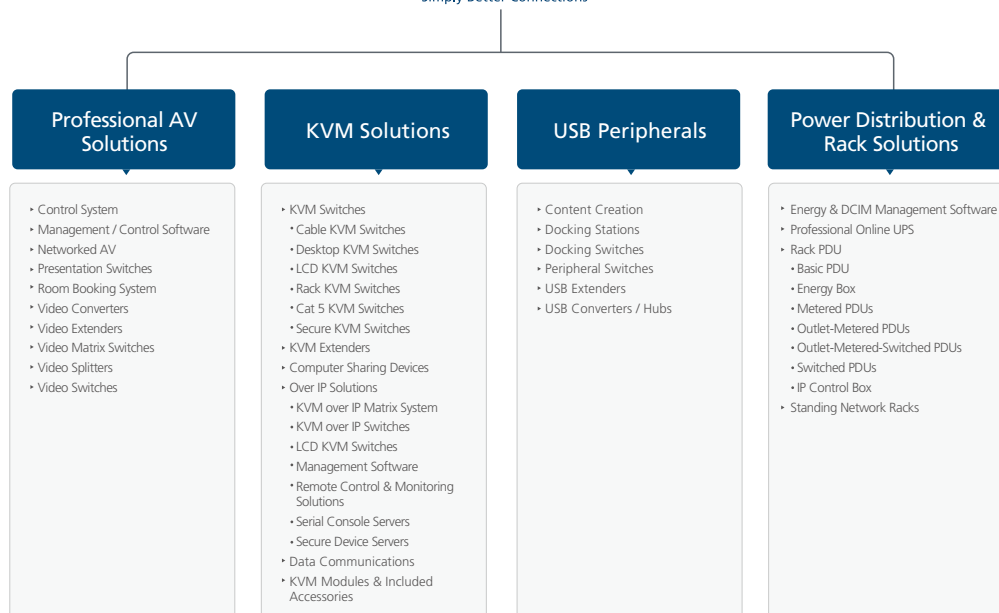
Simply Better Connections

Professional AV Solutions

- Control System
- Management / Control Software
- Networked AV
- Presentation Switches
- Room Booking System
- Video Converters
- Video Extenders
- Video Matrix Switches
- Video Splitters
- Video Switches

KVM Solutions

- KVM Switches
  - Cable KVM Switches
  - Desktop KVM Switches
  - LCD KVM Switches
  - Rack KVM Switches
  - Cat 5 KVM Switches
  - Secure KVM Switches
- KVM Extenders
- Computer Sharing Devices
- Over IP Solutions
  - KVM over IP Matrix System
  - KVM over IP Switches
  - LCD KVM Switches
  - Management Software
  - Remote Control & Monitoring Solutions
  - Serial Console Servers
  - Secure Device Servers
- Data Communications
- KVM Modules & Included Accessories

USB Peripherals

- Content Creation
- Docking Stations
- Docking Switches
- Peripheral Switches
- USB Extenders
- USB Converters / Hubs

Power Distribution & Rack Solutions

- Energy & DCIM Management Software
- Professional Online UPS
- Rack PDU
  - Basic PDU
  - Energy Box
  - Metered PDUs
  - Outlet-Metered PDUs
  - Outlet-Metered-Switched PDUs
  - Switched PDUs
  - IP Control Box
- Standing Network Racks